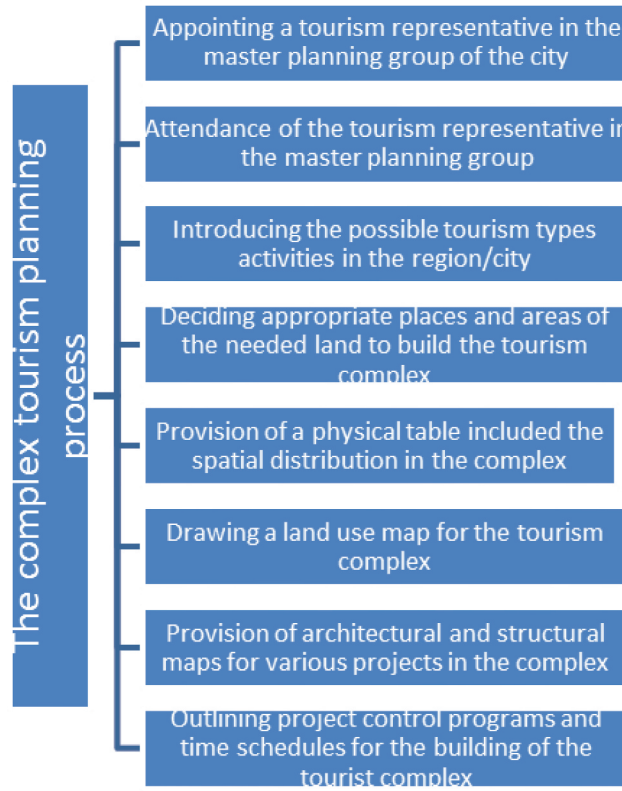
The complex tourism planning process

Appointing a tourism representative in the master planning group of the city

Attendance of the tourism representative in the master planning group

Introducing the possible tourism types activities in the region/city

Deciding appropriate places and areas of the needed land to build the tourism complex

Provision of a physical table included the spatial distribution in the complex

Drawing a land use map for the tourism complex

Provision of architectural and structural maps for various projects in the complex

Outlining project control programs and time schedules for the building of the tourist complex